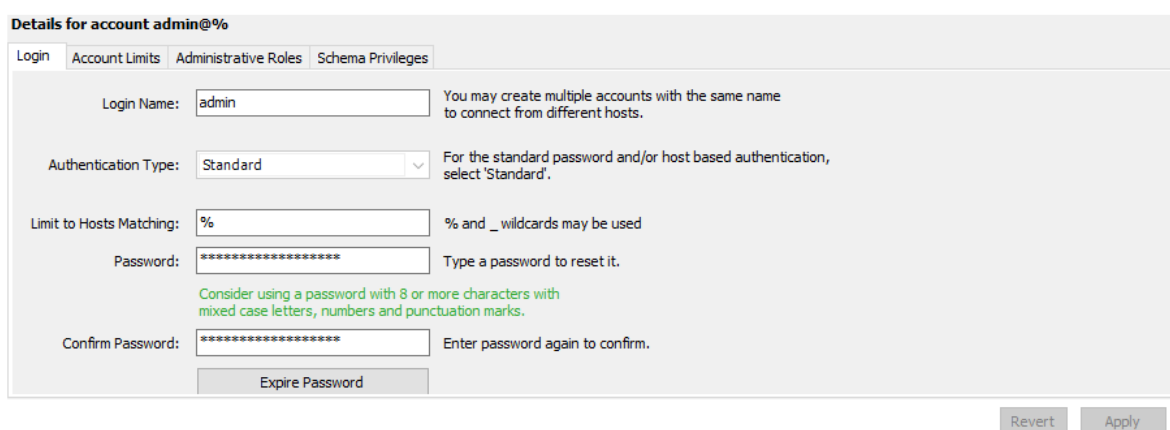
Details for account admin@%

Login | Account Limits | Administrative Roles | Schema Privileges

Login Name: admin

You may create multiple accounts with the same name to connect from different hosts.

Authentication Type: Standard

For the standard password and/or host based authentication, select 'Standard'.

Limit to Hosts Matching: %

% and _ wildcards may be used

Password: ******************

Type a password to reset it.

Consider using a password with 8 or more characters with mixed case letters, numbers and punctuation marks.

Confirm Password: ******************

Enter password again to confirm.

Expire Password

Revert Apply